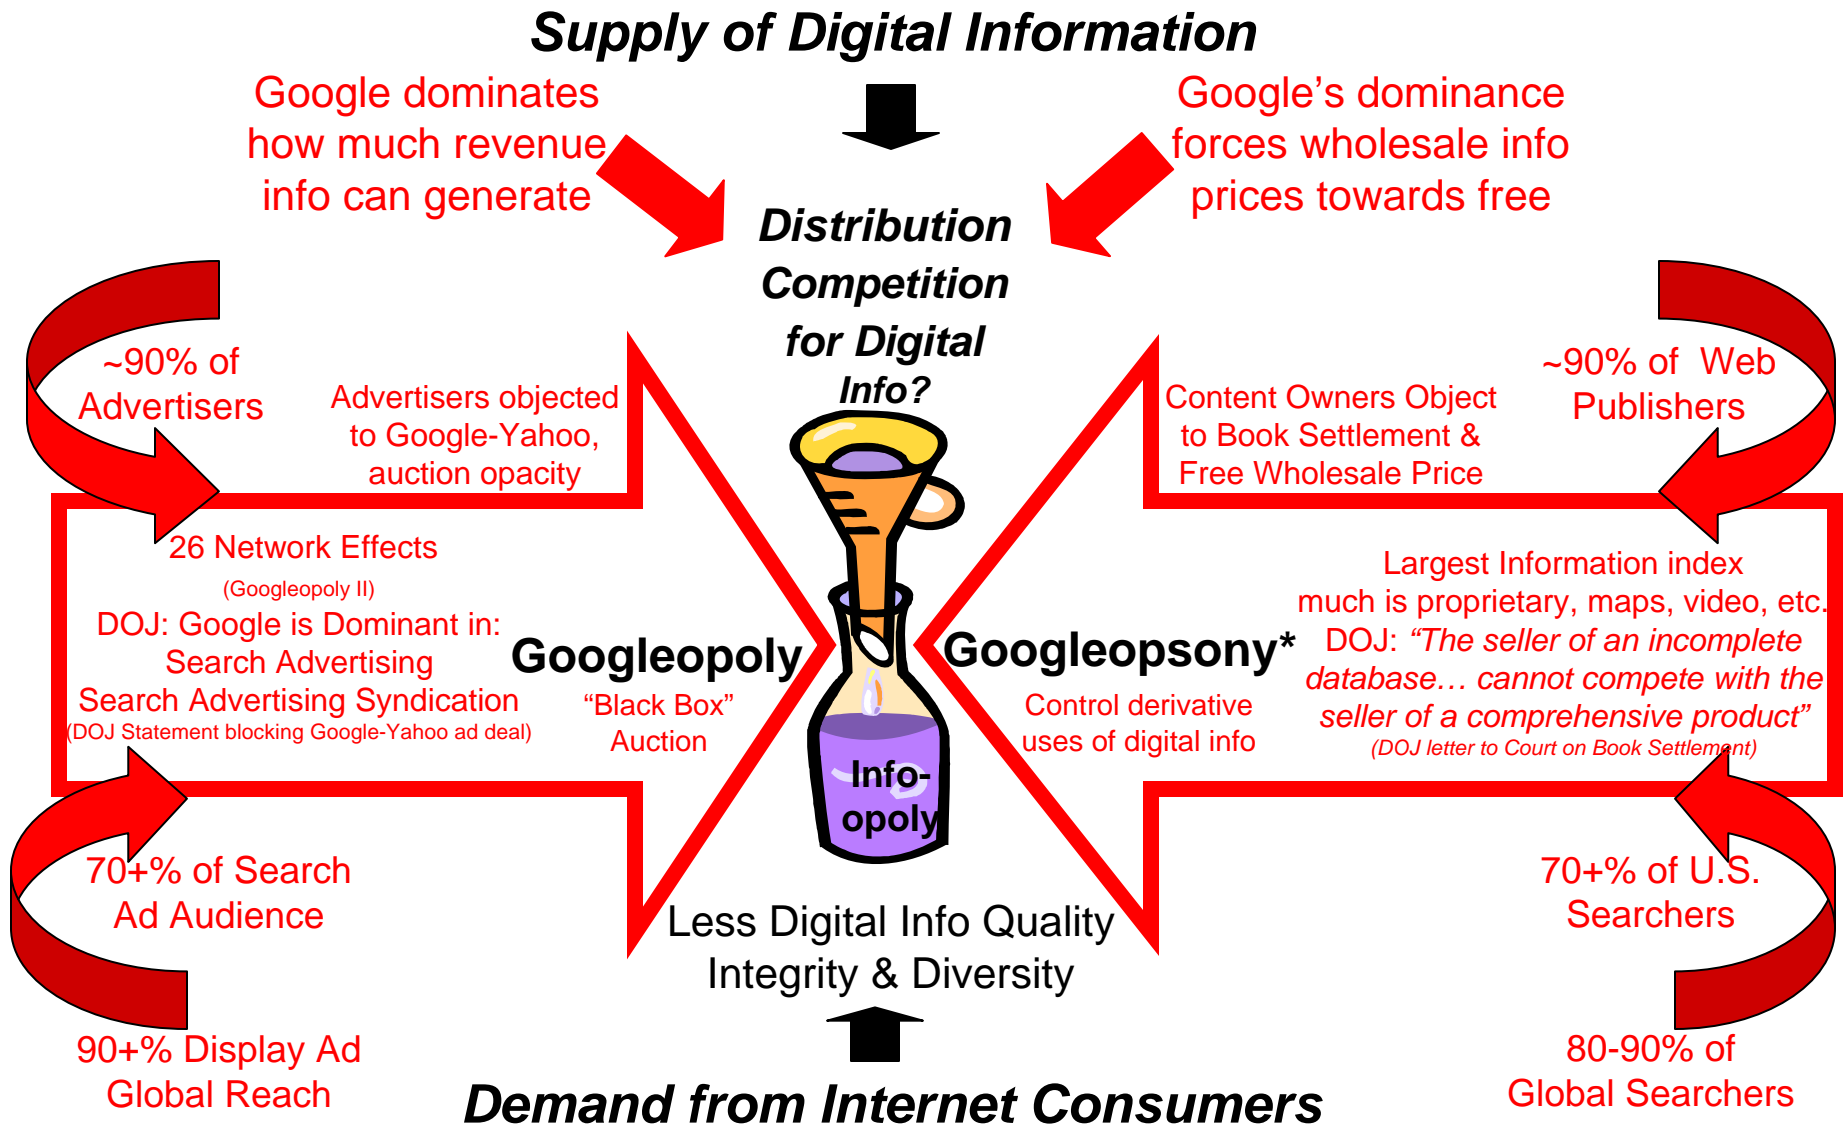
Supply of Digital Information

Google dominates how much revenue info can generate

Google's dominance forces wholesale info prices towards free

Distribution Competition for Digital Info?

~90% of Advertisers

Advertisers objected to Google-Yahoo, auction opacity

Content Owners Object to Book Settlement & Free Wholesale Price

~90% of Web Publishers

26 Network Effects
(Googleopoly II)
DOJ: Google is Dominant in:
Search Advertising
Search Advertising Syndication
(DOJ Statement blocking Google-Yahoo ad deal)

Googleopoly
"Black Box" Auction

Googleopsony*
Control derivative uses of digital info

Largest Information index much is proprietary, maps, video, etc.
DOJ: "The seller of an incomplete database… cannot compete with the seller of a comprehensive product"
(DOJ letter to Court on Book Settlement)

Info-opoly

70+% of Search Ad Audience

70+% of U.S. Searchers

Less Digital Info Quality Integrity & Diversity

90+% Display Ad Global Reach

80-90% of Global Searchers

Demand from Internet Consumers